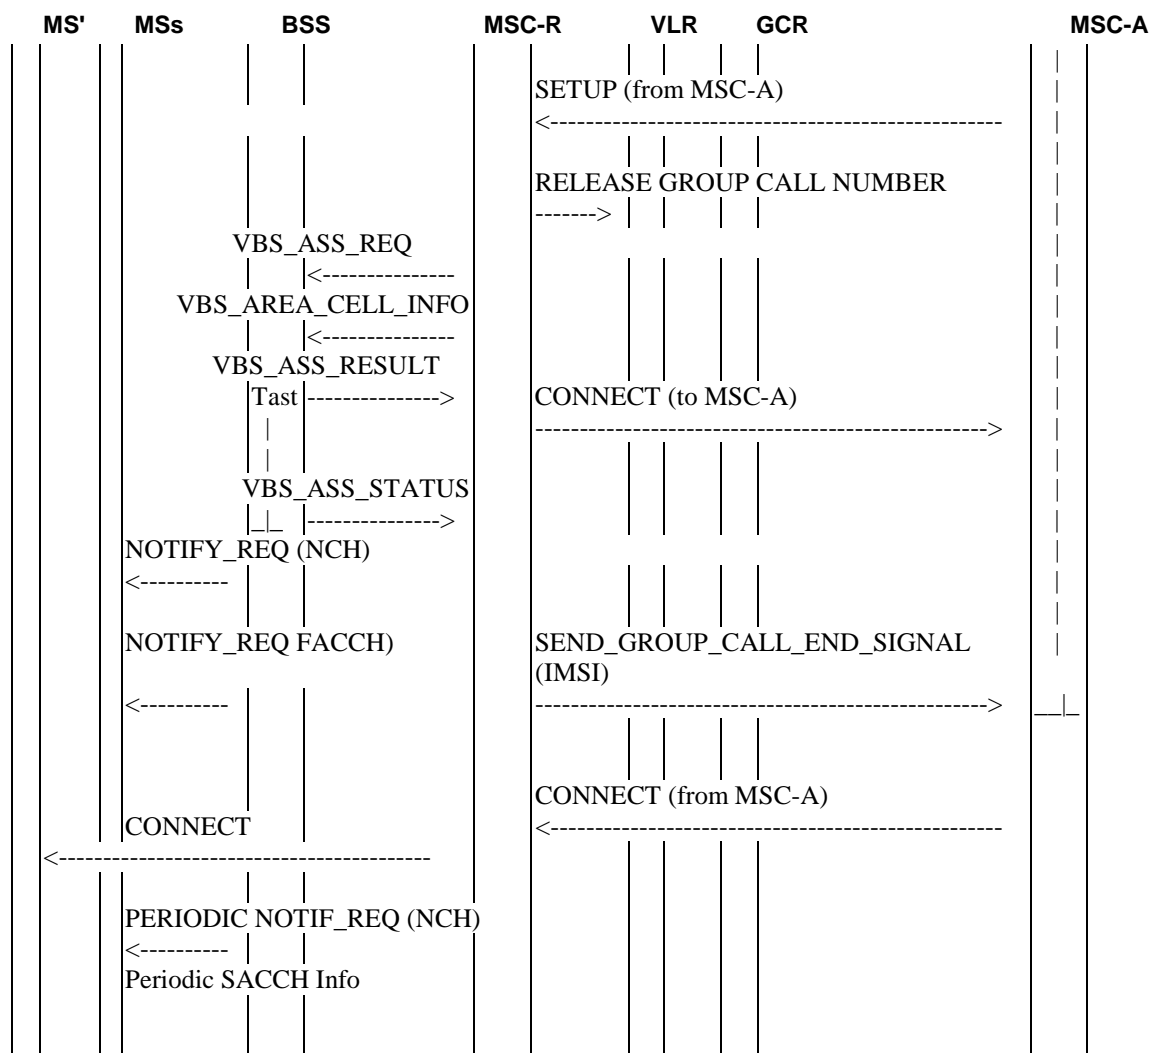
MS' MSs BSS MSC-R VLR GCR MSC-A

SETUP (from MSC-A)

<--------------------------------------------------

RELEASE GROUP CALL NUMBER

------->

VBS_ASS_REQ

<---------------

VBS_AREA_CELL_INFO

<---------------

VBS_ASS_RESULT

Tast --------------->

CONNECT (to MSC-A)

-------------------------------------------------->

VBS_ASS_STATUS

--------------->

NOTIFY_REQ (NCH)

<----------

NOTIFY_REQ FACCH)

SEND_GROUP_CALL_END_SIGNAL (IMSI)

<----------

-------------------------------------------------->

CONNECT (from MSC-A)

CONNECT

<--------------------------------------------------

<-----------------------------------------

PERIODIC NOTIF_REQ (NCH)

<----------

Periodic SACCH Info